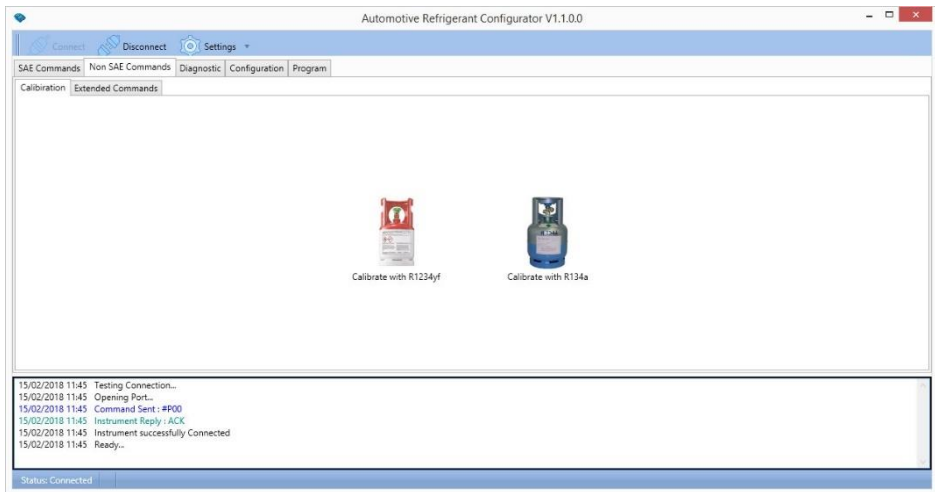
Automotive Refrigerant Configurator V1.1.0.0

Connect Disconnect Settings

SAE Commands Non SAE Commands Diagnostic Configuration Program

Calibration Extended Commands

Calibrate with R1234yf

Calibrate with R134a

15/02/2018 11:45 Testing Connection...
15/02/2018 11:45 Opening Port...
15/02/2018 11:45 Command Sent : #P00
15/02/2018 11:45 Instrument Reply : ACK
15/02/2018 11:45 Instrument successfully Connected
15/02/2018 11:45 Ready...

Status: Connected